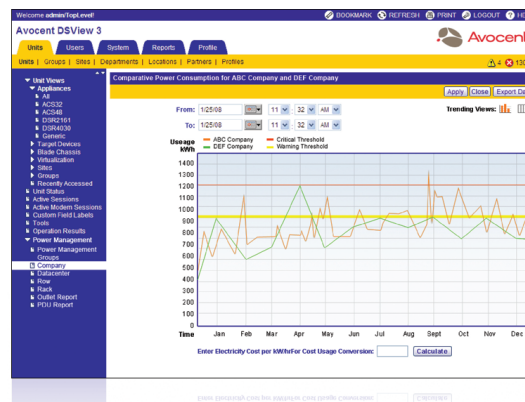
Welcome admin/TopLevel!

BOOKMARK REFRESH PRINT LOGOUT HE

Avocent DSView 3

Avocen

Units Users System Reports Profile

Units | Groups | Sites | Departments | Locations | Partners | Profiles

4 13

Unit Views
Appliances
All
ACS32
ACS48
DSR2161
DSR4030
Generic
Target Devices
Blade Chassis
Virtualization
Sites
Groups
Recently Accessed
Unit Status
Active Sessions
Active Modem Sessions
Custom Field Labels
Tools
Operation Results
Power Management
Power Management Groups
Company
Datacenter
Row
Rack
Outlet Report
PDU Report

Comparative Power Consumption for ABC Company and DEF Company

Apply Close Export Da

From: 1/25/08 11 32 AM

To: 1/25/08 11 32 AM

Trending Views:

Usage kWh

ABC Company
DEF Company
Critical Threshold
Warning Threshold

1400
1300
1200
1100
1000
900
800
700
600
500
400
300
200
100
0

Time Jan Feb Mar Apr May Jun Jul Aug Sept Oct Nov Dec

Enter Electricity Cost per kWhrFor Cost Usage Conversion: Calculate